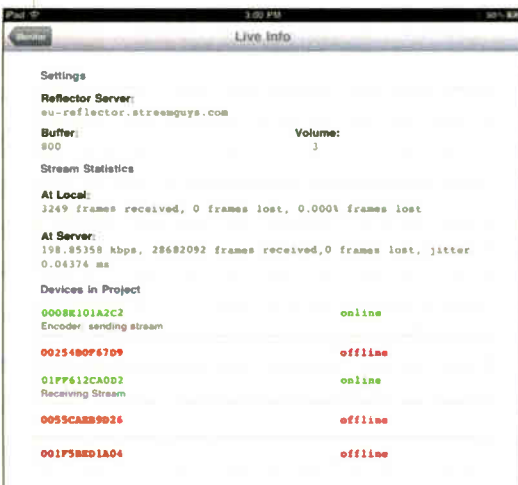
iPad	3:00 PM	98%

Home

Live Info

Settings

Reflector Server:
eu-reflector.streamguys.com

Buffer:
800

Volume:
3

Stream Statistics

At Local:
3249 frames received, 0 frames lost, 0.000% frames lost

At Server:
198.85358 kbps, 28682092 frames received,0 frames lost, jitter 0.04374 ms

Devices in Project

0008E101A2C2
Encoder: sending stream

online

00254B0F67D9

offline

01FF612CA0D2
Receiving Stream

online

0055CABB9D26

offline

001F5BED1A04

offline